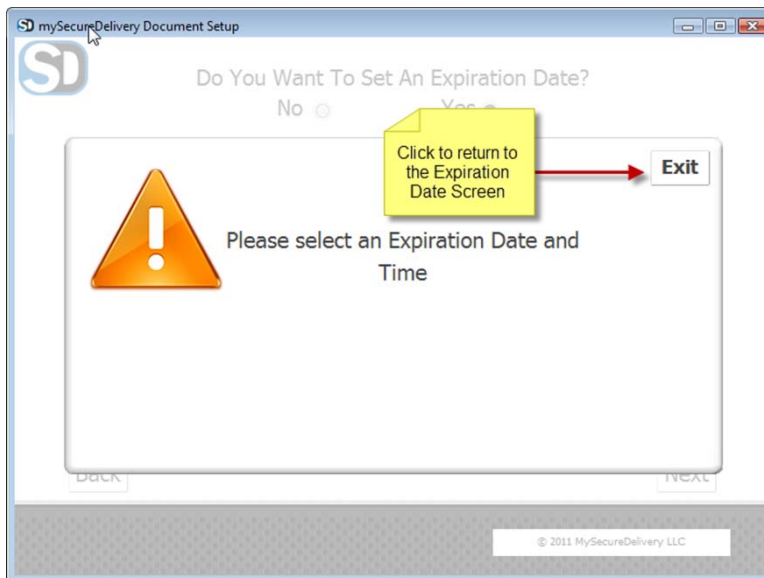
SD mySecureDelivery Document Setup

SD

Do You Want To Set An Expiration Date?

No

Yes

Click to return to the Expiration Date Screen

Exit

Please select an Expiration Date and Time

Back

Next

© 2011 MySecureDelivery LLC